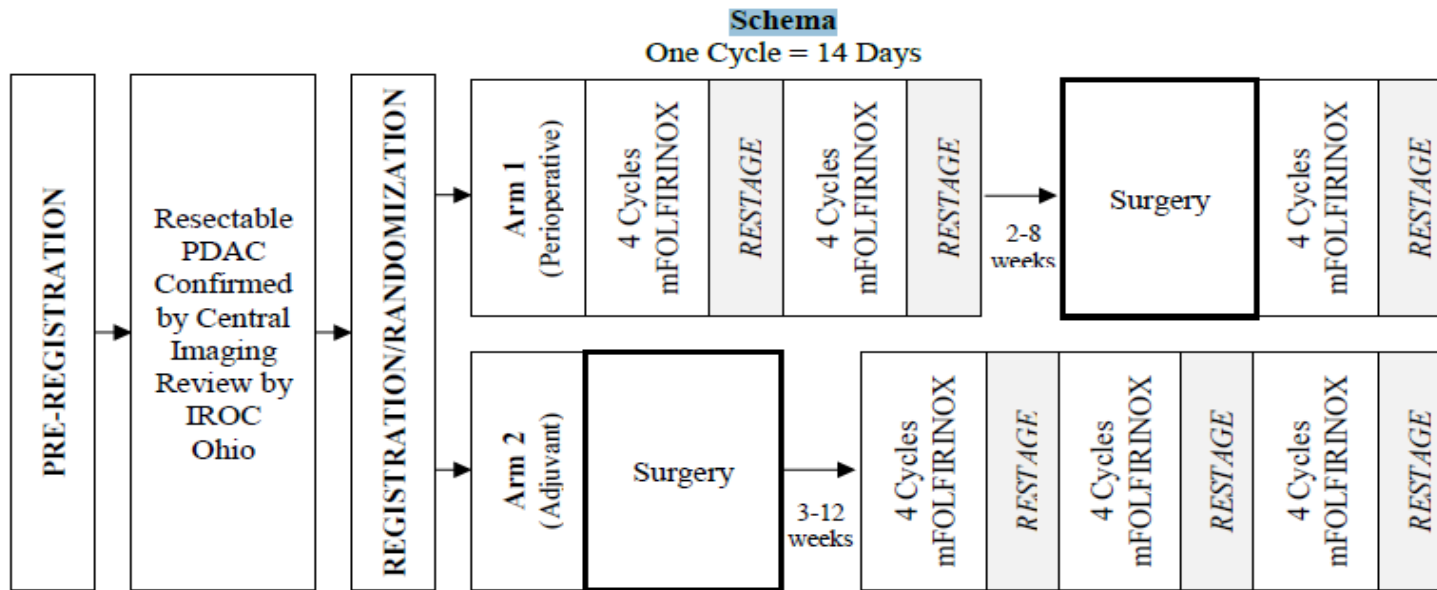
Schema
One Cycle = 14 Days

PRE-REGISTRATION

Resectable PDAC Confirmed by Central Imaging Review by IROC Ohio

REGISTRATION/RANDOMIZATION

Arm 1 (Perioperative)

4 Cycles mFOLFIRINOX

RESTAGE

4 Cycles mFOLFIRINOX

RESTAGE

2-8 weeks

Surgery

4 Cycles mFOLFIRINOX

RESTAGE

Arm 2 (Adjuvant)

Surgery

3-12 weeks

4 Cycles mFOLFIRINOX

RESTAGE

4 Cycles mFOLFIRINOX

RESTAGE

4 Cycles mFOLFIRINOX

RESTAGE